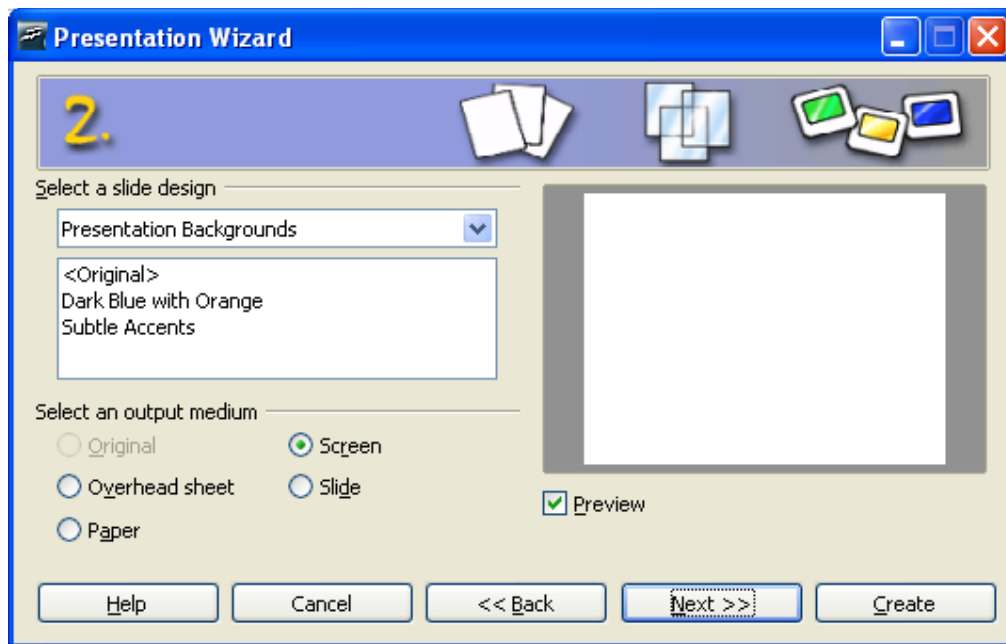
Presentation Wizard

2.

Select a slide design

Presentation Backgrounds

<Original>
Dark Blue with Orange
Subtle Accents

Select an output medium

Original

Screen

Overhead sheet

Slide

Paper

Preview

Help

Cancel

<< Back

Next >>

Create